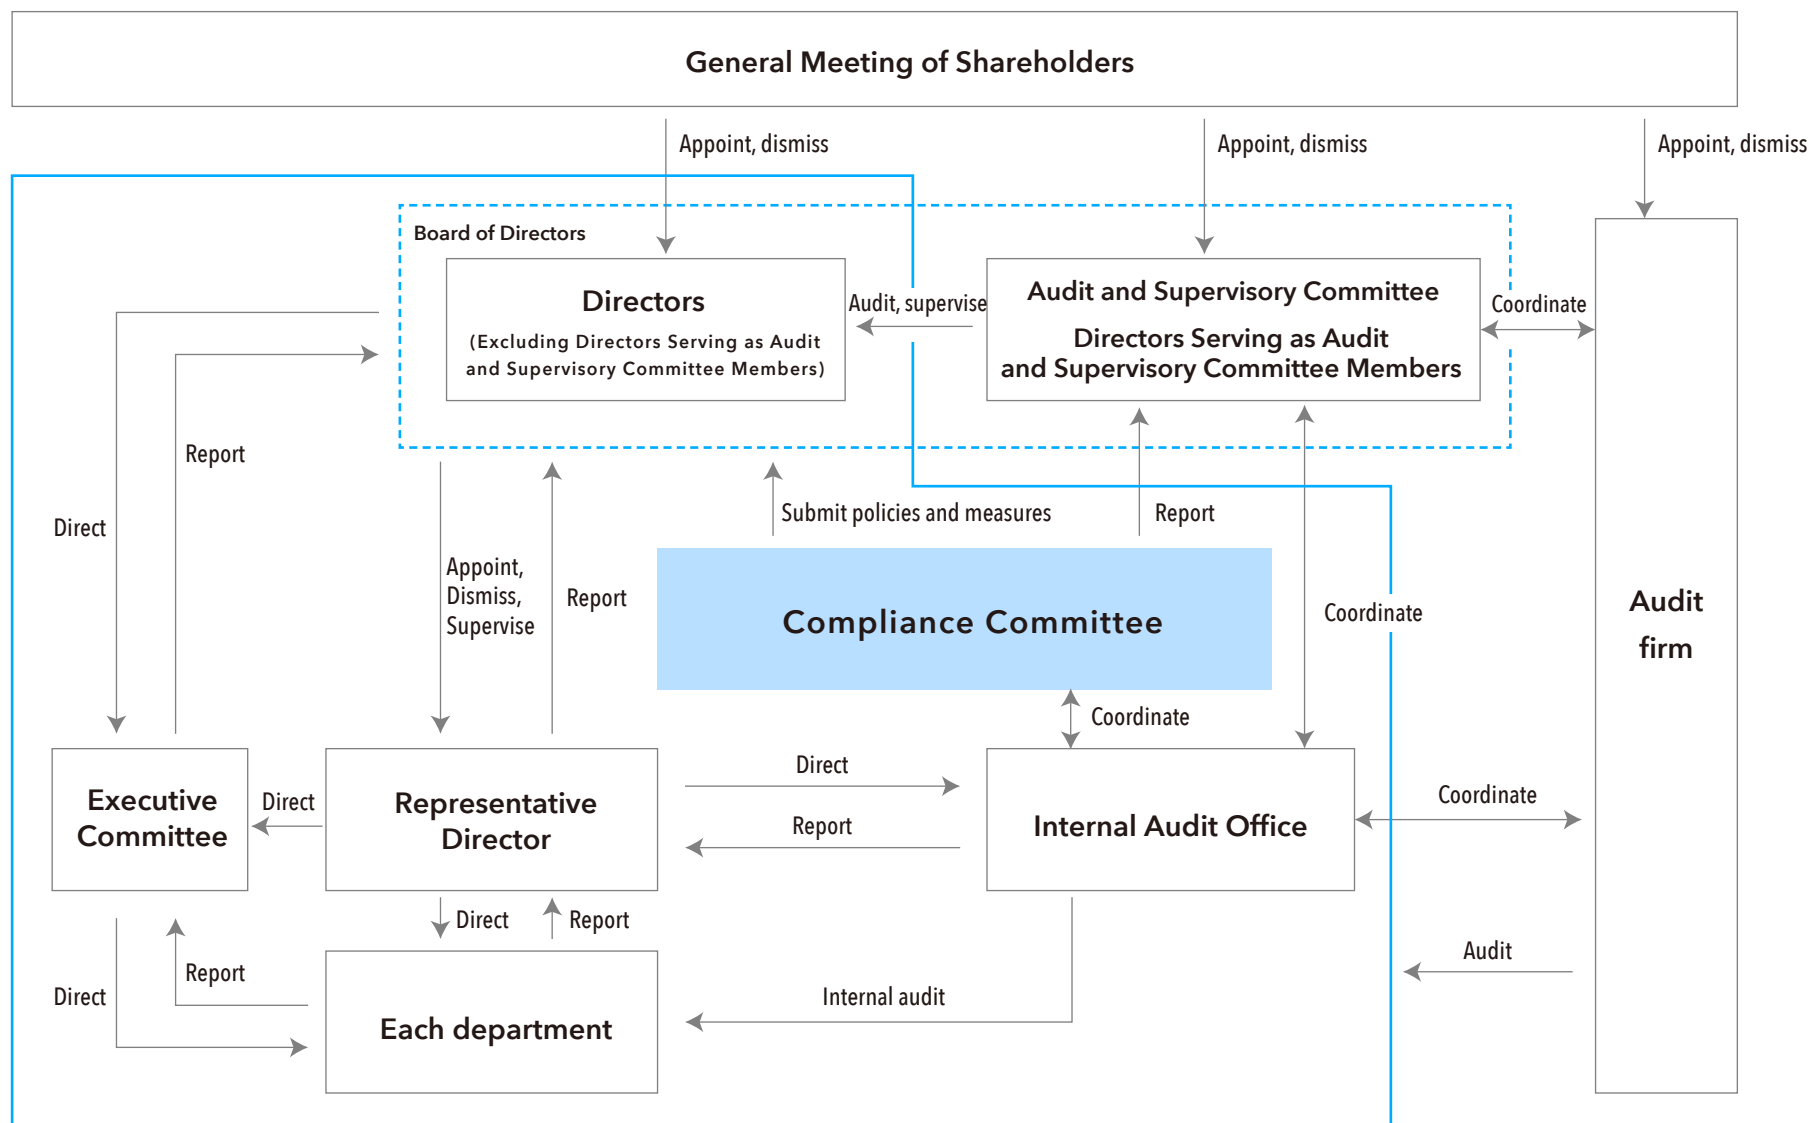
General Meeting of Shareholders

Appoint, dismiss

Appoint, dismiss

Appoint, dismiss

Board of Directors

Directors

(Excluding Directors Serving as Audit and Supervisory Committee Members)

Audit, supervise

Audit and Supervisory Committee

Directors Serving as Audit and Supervisory Committee Members

Coordinate

Report

Direct

Appoint, Dismiss, Supervise

Report

Submit policies and measures

Report

Compliance Committee

Coordinate

Audit firm

Coordinate

Executive Committee

Direct

Representative Director

Direct

Report

Internal Audit Office

Coordinate

Direct

Report

Report

Direct

Audit

Internal audit

Each department